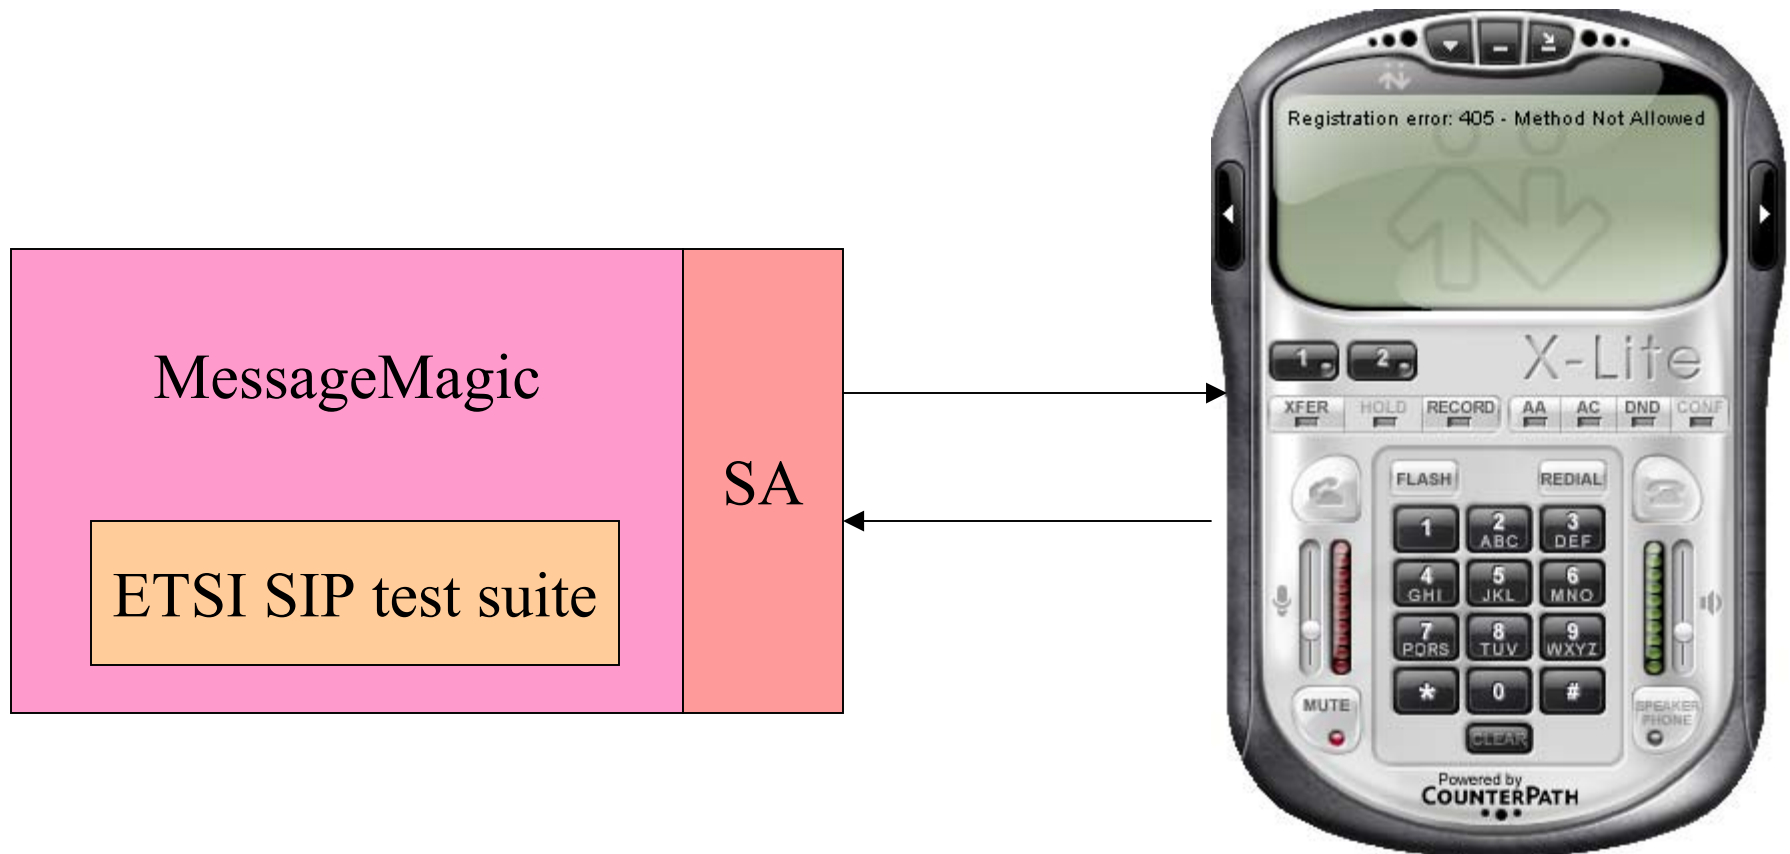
MessageMagic

ETSI SIP test suite

SA

Registration error: 405 - Method Not Allowed

1 2

X-Lite

XFER HOLD RECORD AA AC DND CONF

FLASH REDIAL

1
2 ABC
3 DEF
4 GHI
5 JKL
6 MNO
7 PQRS
8 TUV
9 WXYZ
*
0
#

MUTE

SPEAKER PHONE

CLEAR

Powered by COUNTERPATH